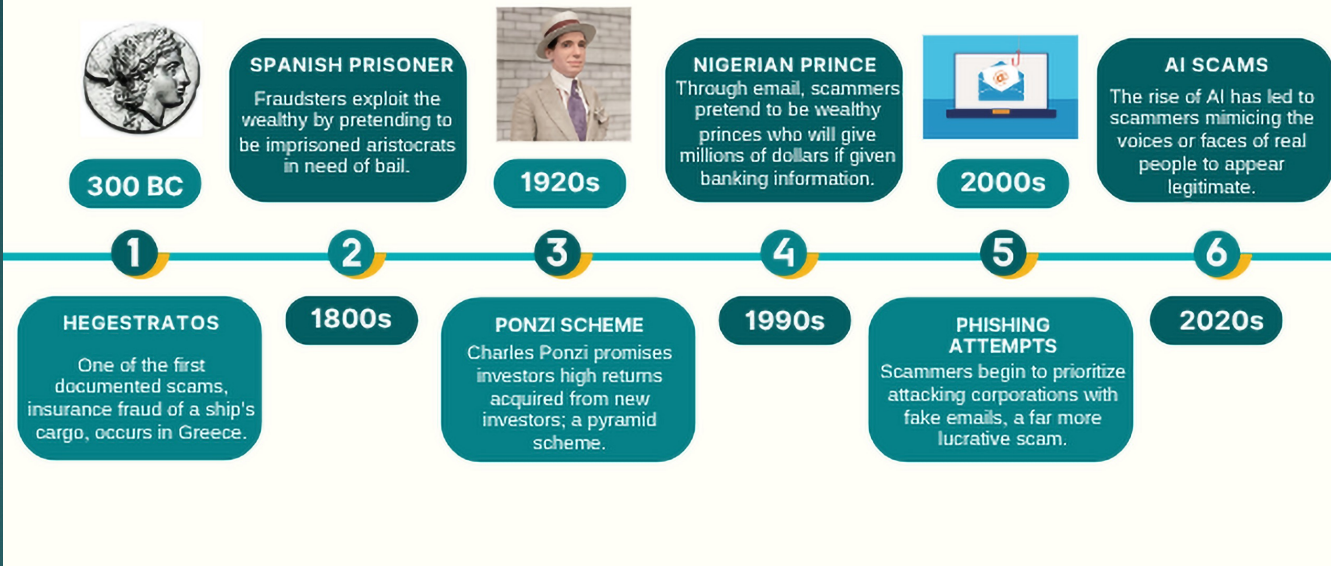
300 BC

1

HEGESTRATOS

One of the first documented scams, insurance fraud of a ship's cargo, occurs in Greece.

SPANISH PRISONER

Fraudsters exploit the wealthy by pretending to be imprisoned aristocrats in need of bail.

2

1800s

1920s

3

PONZI SCHEME

Charles Ponzi promises investors high returns acquired from new investors; a pyramid scheme.

NIGERIAN PRINCE

Through email, scammers pretend to be wealthy princes who will give millions of dollars if given banking information.

4

1990s

2000s

5

PHISHING ATTEMPTS

Scammers begin to prioritize attacking corporations with fake emails, a far more lucrative scam.

AI SCAMS

The rise of AI has led to scammers mimicing the voices or faces of real people to appear legitimate.

6

2020s